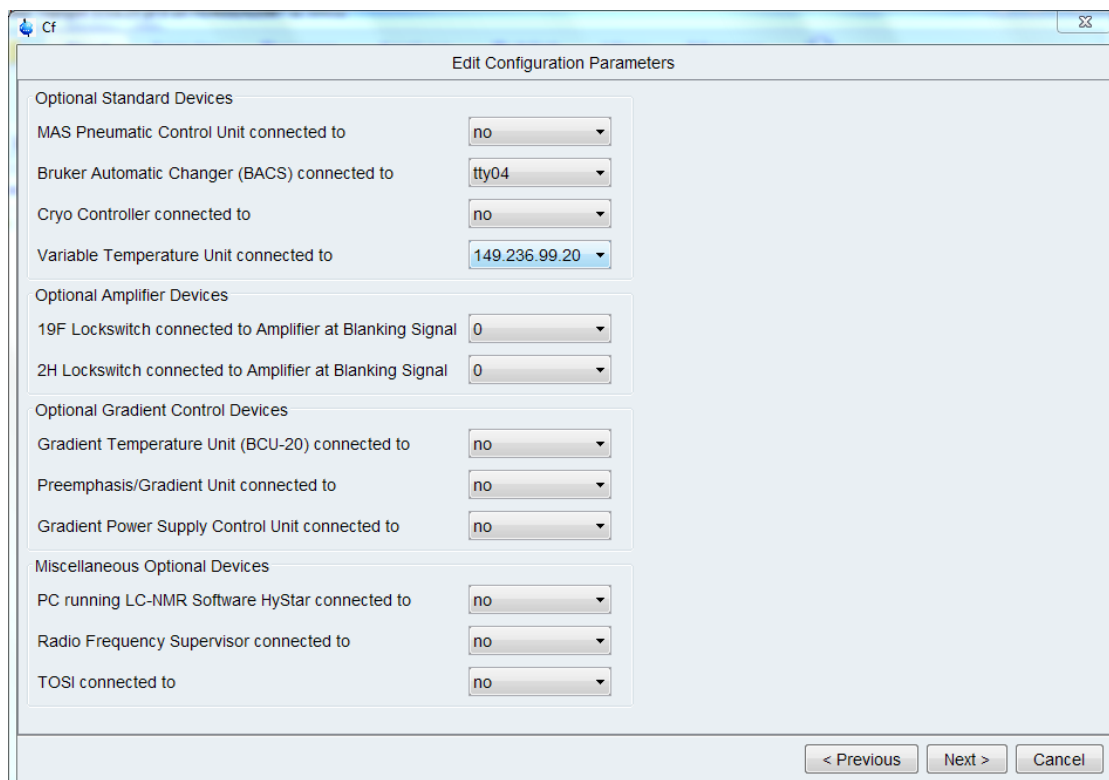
Cf

Edit Configuration Parameters

Optional Standard Devices

MAS Pneumatic Control Unit connected to no

Bruker Automatic Changer (BACS) connected to tty04

Cryo Controller connected to no

Variable Temperature Unit connected to 149.236.99.20

Optional Amplifier Devices

19F Lockswitch connected to Amplifier at Blanking Signal 0

2H Lockswitch connected to Amplifier at Blanking Signal 0

Optional Gradient Control Devices

Gradient Temperature Unit (BCU-20) connected to no

Preemphasis/Gradient Unit connected to no

Gradient Power Supply Control Unit connected to no

Miscellaneous Optional Devices

PC running LC-NMR Software HyStar connected to no

Radio Frequency Supervisor connected to no

TOSI connected to no

< Previous Next > Cancel